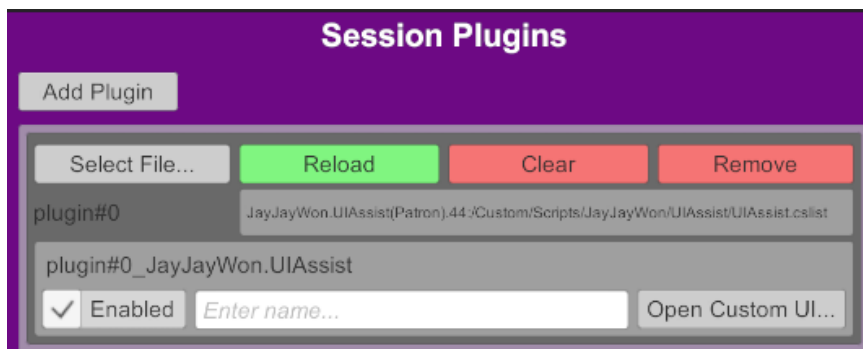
Session Plugins

Add Plugin

Select File...
Reload
Clear
Remove

plugin#0
JayJayWon.UIAssist(Patron).44:/Custom/Scripts/JayJayWon/UIAssist/UIAssist.cslist

plugin#0_JayJayWon.UIAssist

Enabled
Enter name...
Open Custom UI...